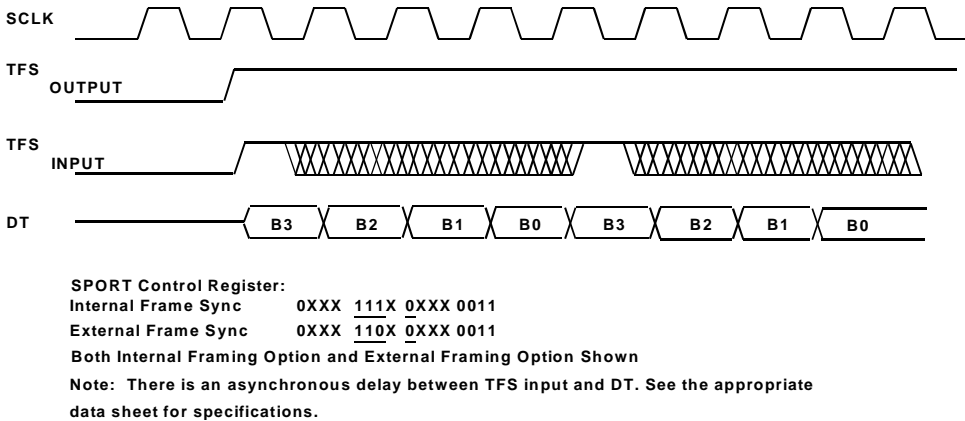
SCLK

TFS
OUTPUT

TFS
INPUT

DT

B3 B2 B1 B0 B3 B2 B1 B0

SPORT Control Register:
Internal Frame Sync 0XXX 111X 0XXX 0011
External Frame Sync 0XXX 110X 0XXX 0011
Both Internal Framing Option and External Framing Option Shown
Note: There is an asynchronous delay between TFS input and DT. See the appropriate data sheet for specifications.